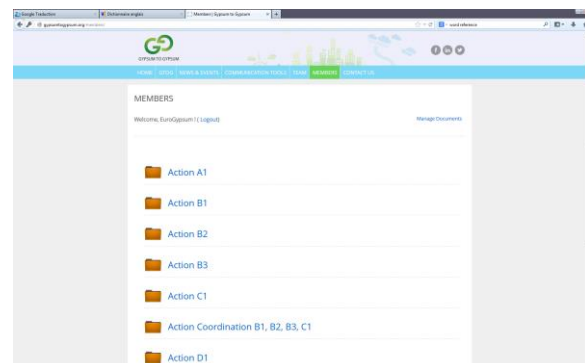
Google Traduction
Dictionnaire anglais
Members | Gypsum to Gypsum
gypsumtogypsum.org/members
word reference

GYPSUM TO GYPSUM

HOME | GtoG | NEWS & EVENTS | COMMUNICATION TOOLS | TEAM | MEMBERS | CONTACT US

MEMBERS

Welcome, EuroGypsum ! ( Logout)

Manage Documents

Action A1

Action B1

Action B2

Action B3

Action C1

Action Coordination B1, B2, B3, C1

Action D1